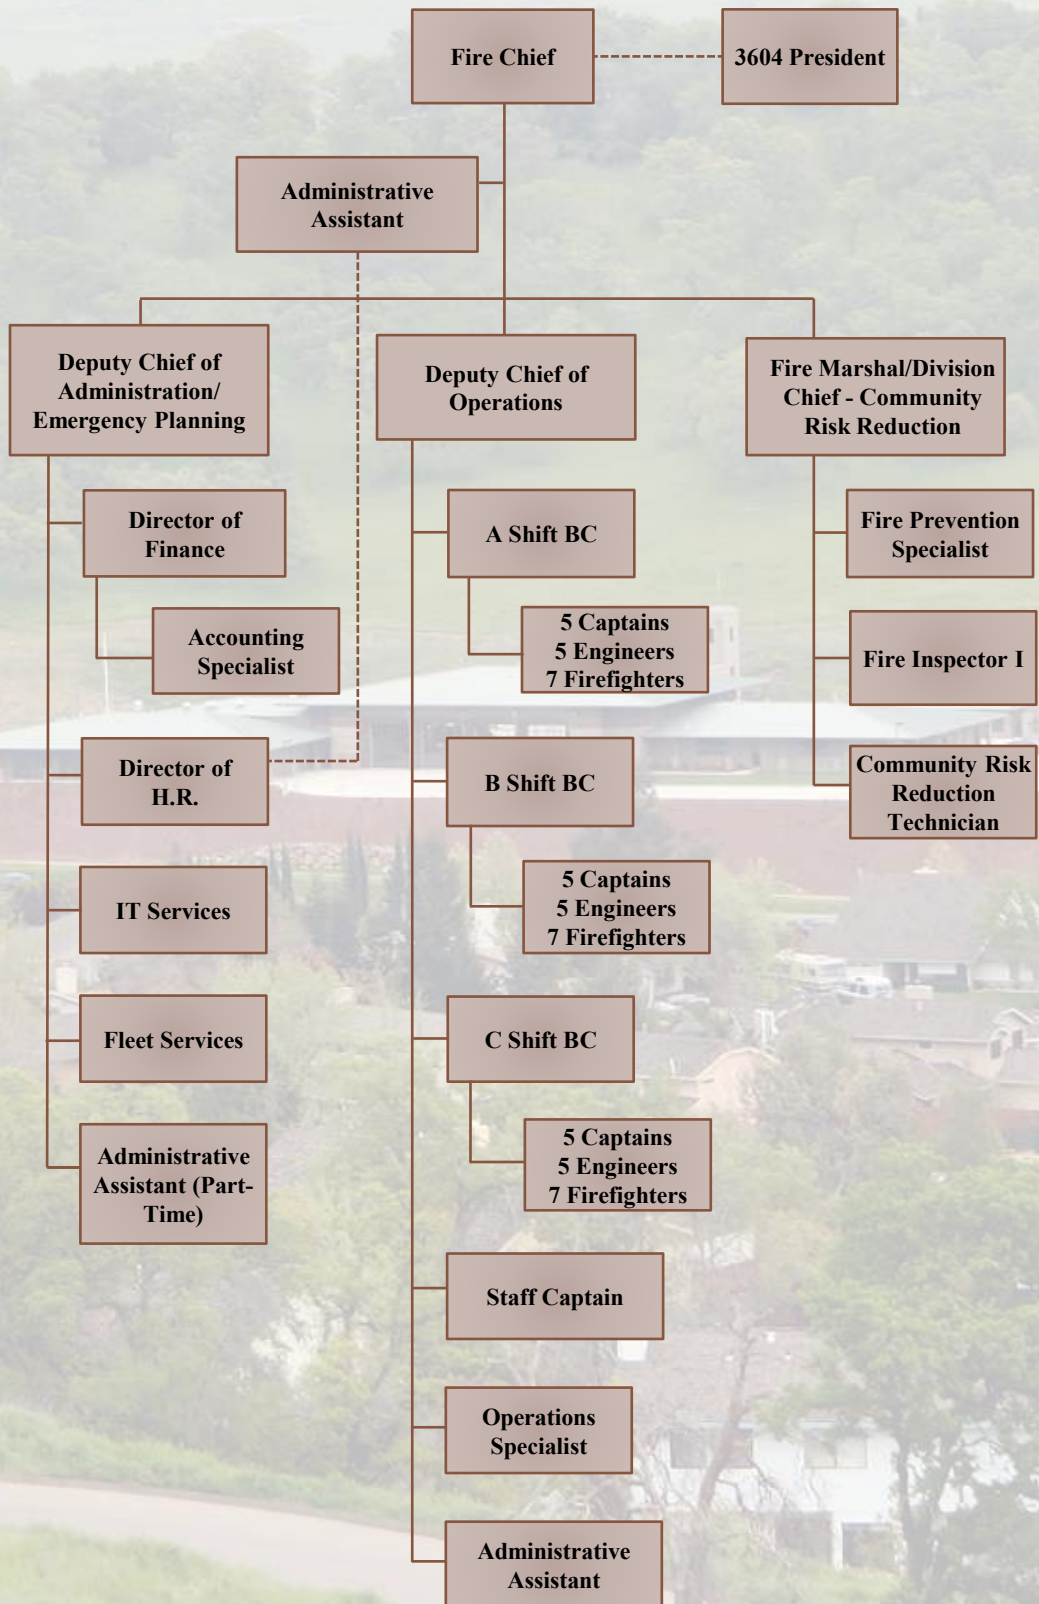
Fire Chief

3604 President

Administrative Assistant

Deputy Chief of Administration/ Emergency Planning

Director of Finance

Accounting Specialist

Director of H.R.

IT Services

Fleet Services

Administrative Assistant (Part-Time)

Deputy Chief of Operations

A Shift BC

5 Captains
5 Engineers
7 Firefighters

B Shift BC

5 Captains
5 Engineers
7 Firefighters

C Shift BC

5 Captains
5 Engineers
7 Firefighters

Staff Captain

Operations Specialist

Administrative Assistant

Fire Marshal/Division Chief - Community Risk Reduction

Fire Prevention Specialist

Fire Inspector I

Community Risk Reduction Technician